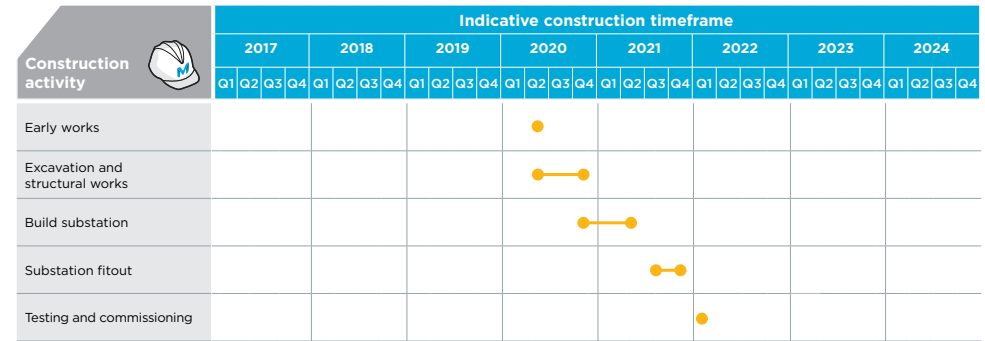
| Construction activity | Indicative construction timeframe | | | | | | | |
|---|---|---|---|---|---|---|---|---|
| | 2017 | 2018 | 2019 | 2020 | 2021 | 2022 | 2023 | 2024 |
| | Q1 Q2 Q3 Q4 | Q1 Q2 Q3 Q4 | Q1 Q2 Q3 Q4 | Q1 Q2 Q3 Q4 | Q1 Q2 Q3 Q4 | Q1 Q2 Q3 Q4 | Q1 Q2 Q3 Q4 | Q1 Q2 Q3 Q4 |
| Early works | | | | | | | | |
| Excavation and structural works | | | | | | | | |
| Build substation | | | | | | | | |
| Substation fitout | | | | | | | | |
| Testing and commissioning | | | | | | | | |